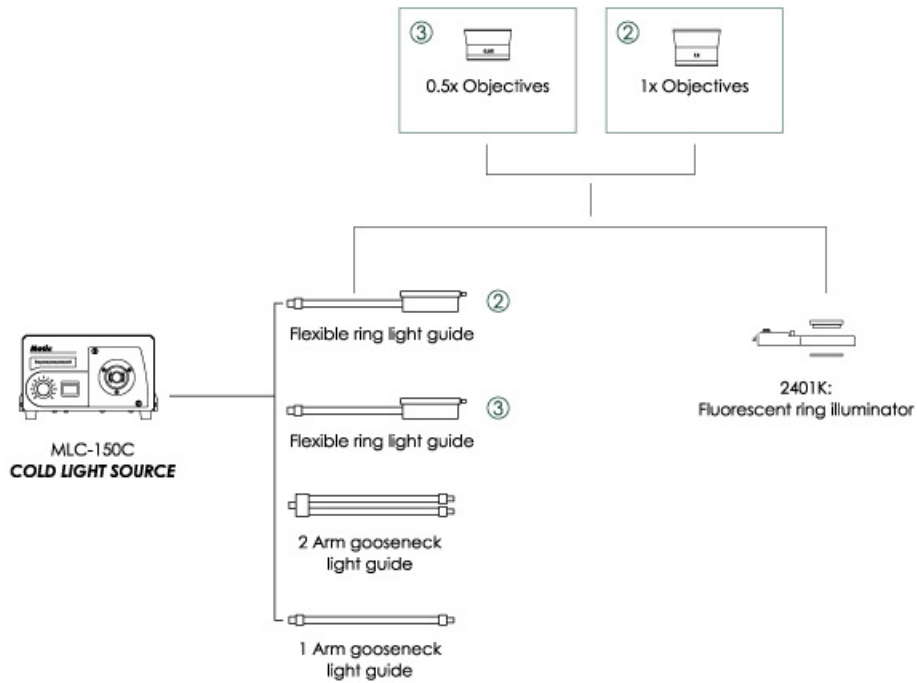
③ 0.5x Objectives

② 1x Objectives

Motic

MLC-150C
COLD LIGHT SOURCE

Flexible ring light guide ②

Flexible ring light guide ③

2 Arm gooseneck light guide

1 Arm gooseneck light guide

2401K:
Fluorescent ring illuminator